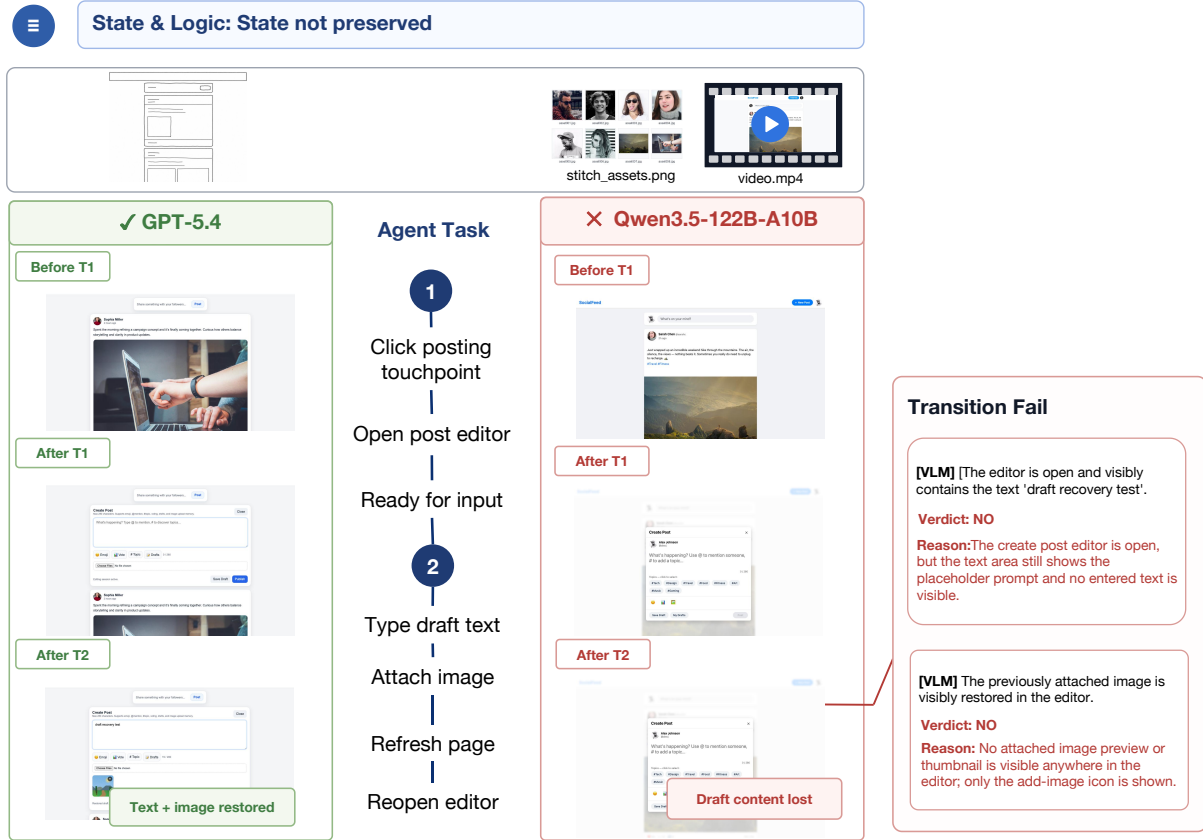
State & Logic: State not preserved

stitch_assets.png

video.mp4

✓ GPT-5.4

Before T1

After T1

After T2

Text + image restored

Agent Task

1

Click posting touchpoint

Open post editor

Ready for input

2

Type draft text

Attach image

Refresh page

Reopen editor

✕ Qwen3.5-122B-A10B

Before T1

After T1

After T2

Draft content lost

Transition Fail

[VLM] [The editor is open and visibly contains the text 'draft recovery test'.

Verdict: NO

Reason:The create post editor is open, but the text area still shows the placeholder prompt and no entered text is visible.

[VLM] The previously attached image is visibly restored in the editor.

Verdict: NO

Reason: No attached image preview or thumbnail is visible anywhere in the editor; only the add-image icon is shown.